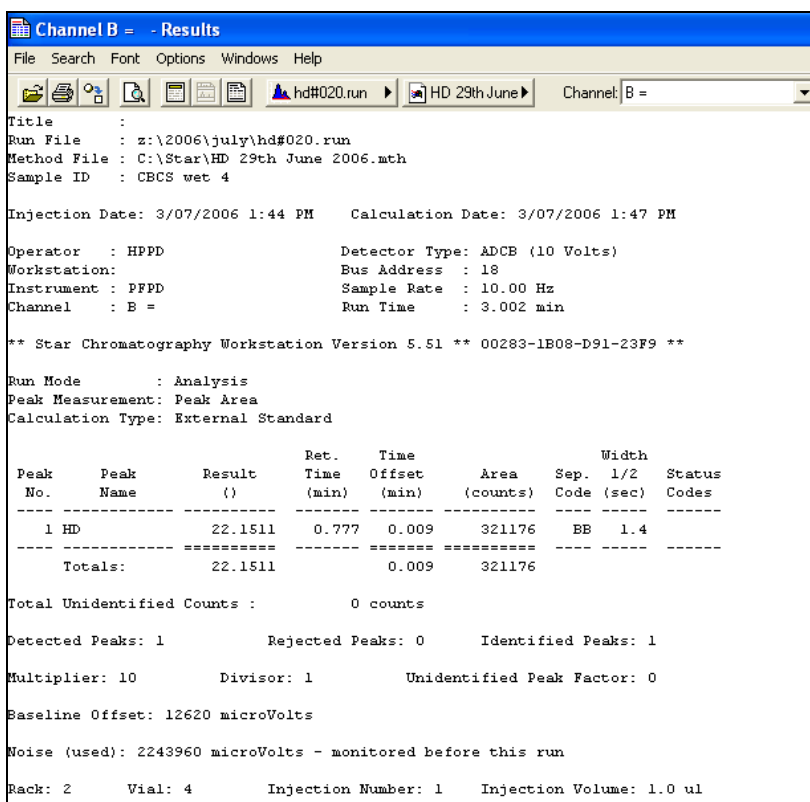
Channel B = - Results

File Search Font Options Windows Help

hd#020.run HD 29th June Channel: B =

Title :
Run File : z:\2006\july\hd#020.run
Method File : C:\Star\HD 29th June 2006.mth
Sample ID : CBCS wet 4

Injection Date: 3/07/2006 1:44 PM Calculation Date: 3/07/2006 1:47 PM

Operator : HPPD Detector Type: ADCB (10 Volts)
Workstation: Bus Address : 18
Instrument : PFPD Sample Rate : 10.00 Hz
Channel : B = Run Time : 3.002 min

** Star Chromatography Workstation Version 5.51 ** 00283-1B08-D91-23F9 **

Run Mode : Analysis
Peak Measurement: Peak Area
Calculation Type: External Standard

| Peak No. | Peak Name | Result () | Ret. Time (min) | Time Offset (min) | Area (counts) | Sep. Code | Width 1/2 (sec) | Status Codes |
|---|---|---|---|---|---|---|---|---|
| 1 | HD | 22.1511 | 0.777 | 0.009 | 321176 | BB | 1.4 | |
| | Totals: | 22.1511 | | 0.009 | 321176 | | | |

Total Unidentified Counts : 0 counts

Detected Peaks: 1 Rejected Peaks: 0 Identified Peaks: 1

Multiplier: 10 Divisor: 1 Unidentified Peak Factor: 0

Baseline Offset: 12620 microVolts

Noise (used): 2243960 microVolts - monitored before this run

Rack: 2 Vial: 4 Injection Number: 1 Injection Volume: 1.0 ul